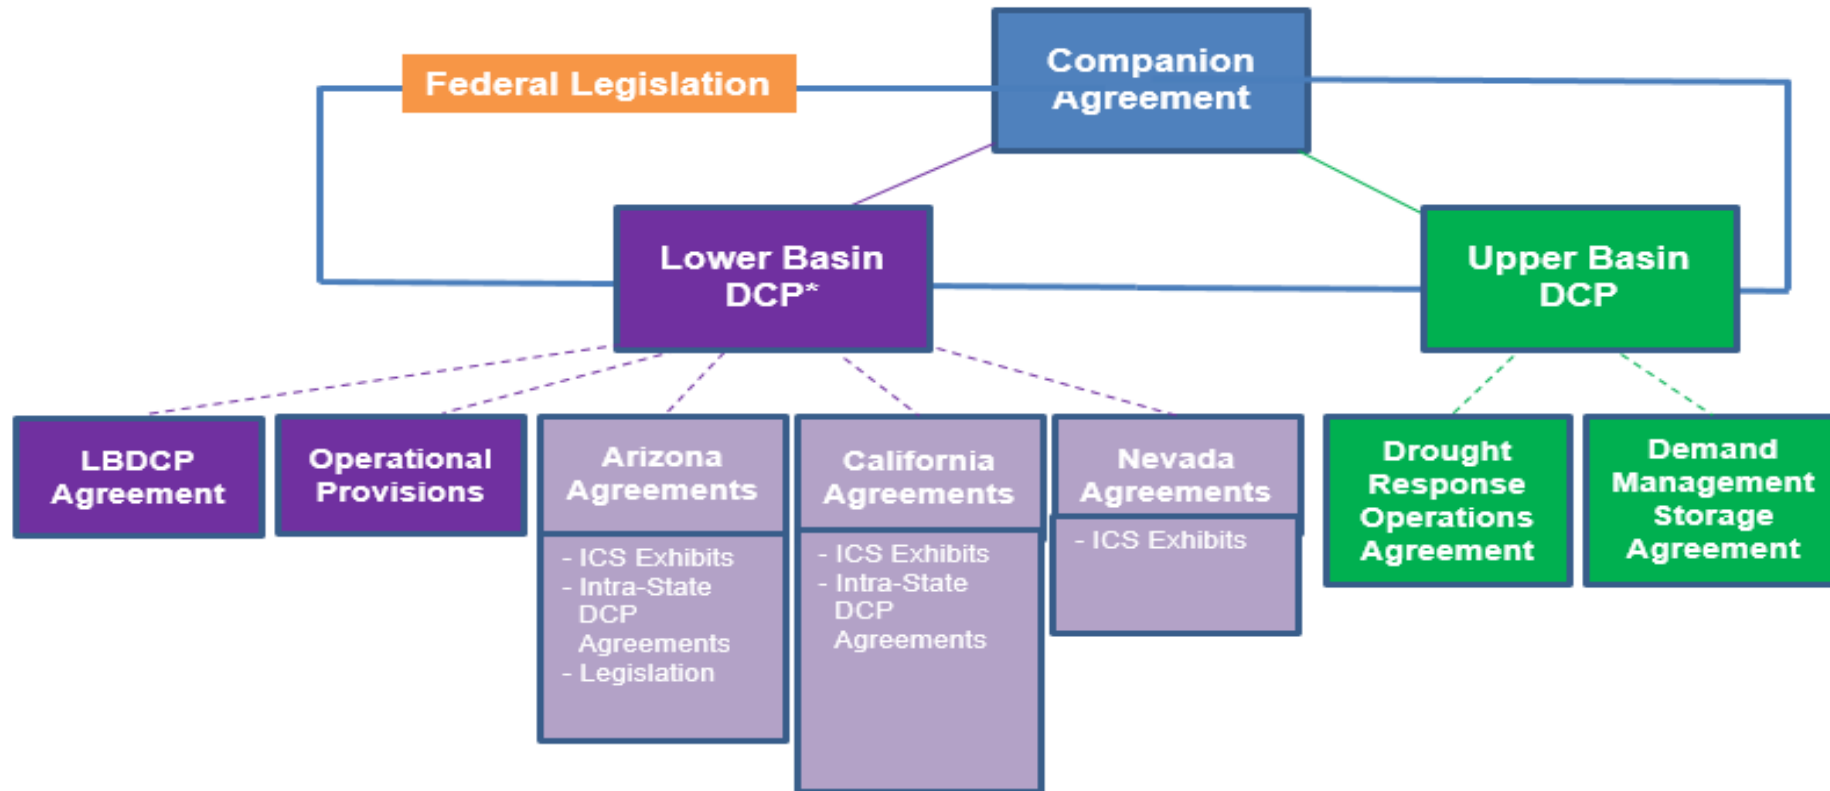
Federal Legislation

Companion Agreement

Lower Basin DCP*

Upper Basin DCP

LBDCP Agreement

Operational Provisions

Arizona Agreements

- ICS Exhibits
- Intra-State DCP Agreements
- Legislation

California Agreements

- ICS Exhibits
- Intra-State DCP Agreements

Nevada Agreements

- ICS Exhibits

Drought Response Operations Agreement

Demand Management Storage Agreement